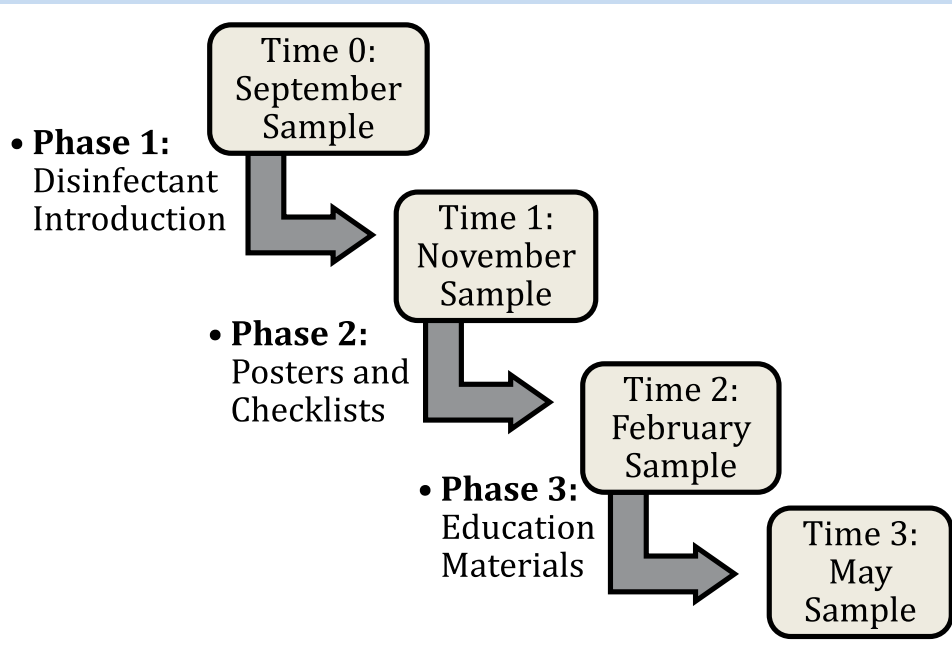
Time 0: September Sample

• **Phase 1:** Disinfectant Introduction

Time 1: November Sample

• **Phase 2:** Posters and Checklists

Time 2: February Sample

• **Phase 3:** Education Materials

Time 3: May Sample